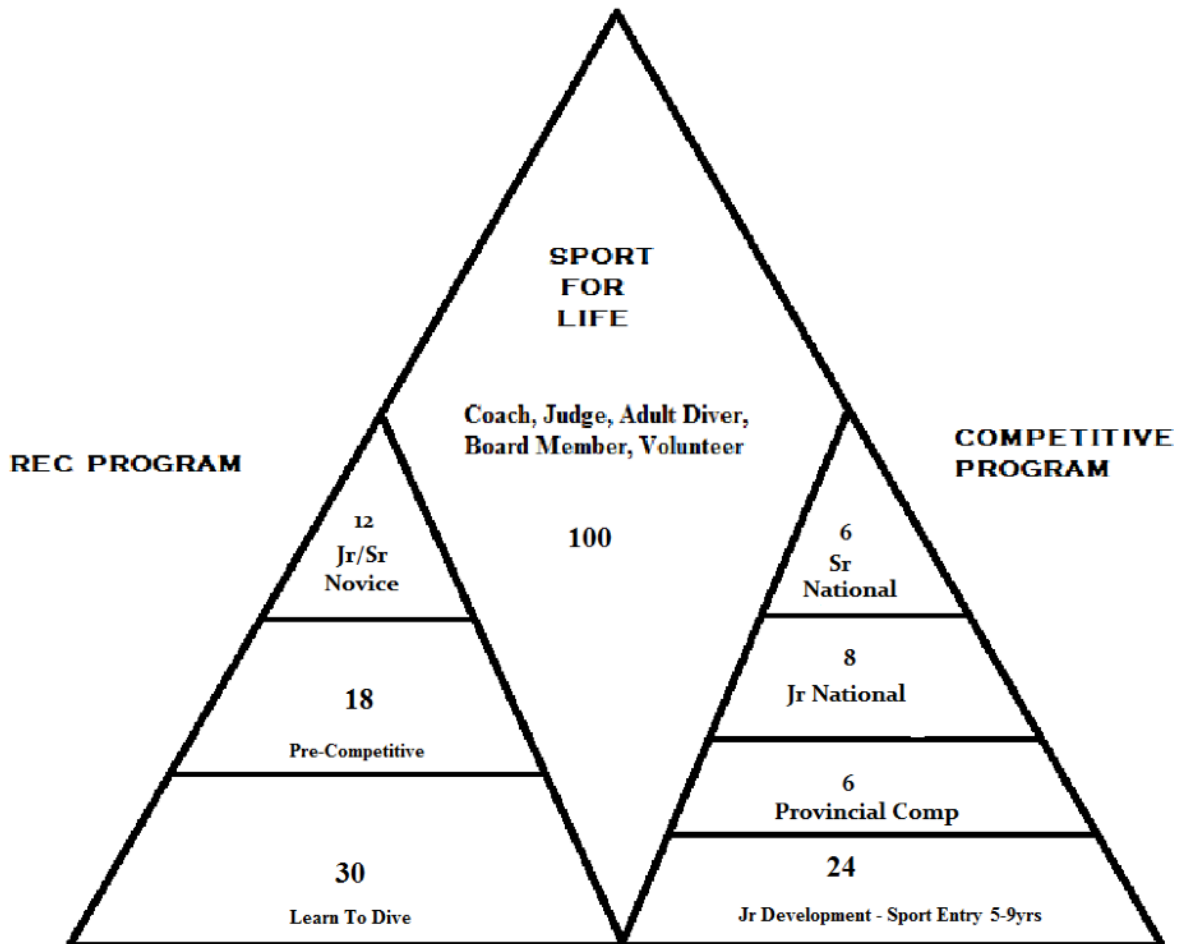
SPORT
FOR
LIFE

Coach, Judge, Adult Diver, Board Member, Volunteer

100

REC PROGRAM

12
Jr/Sr
Novice

18
Pre-Competitive

30
Learn To Dive

COMPETITIVE PROGRAM

6
Sr
National

8
Jr National

6
Provincial Comp

24
Jr Development - Sport Entry 5-9yrs